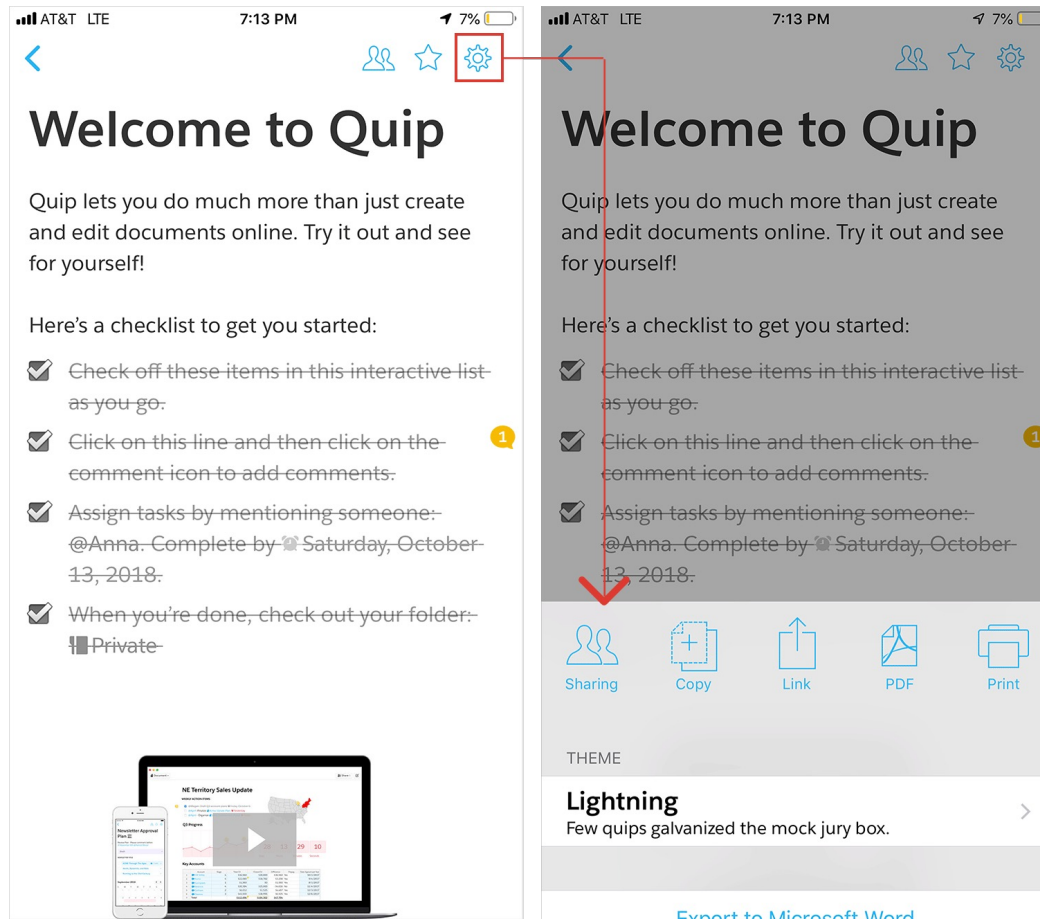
AT&T LTE 7:13 PM 7%

Welcome to Quip

Quip lets you do much more than just create and edit documents online. Try it out and see for yourself!

Here's a checklist to get you started:

Check off these items in this interactive list as you go.

Click on this line and then click on the comment icon to add comments.

1

Assign tasks by mentioning someone: @Anna. Complete by Saturday, October 13, 2018.

When you're done, check out your folder: Private

NE Territory Sales Update

Newsletter Approval Plan

AT&T LTE 7:13 PM 7%

Welcome to Quip

Quip lets you do much more than just create and edit documents online. Try it out and see for yourself!

Here's a checklist to get you started:

Check off these items in this interactive list as you go.

Click on this line and then click on the comment icon to add comments.

Assign tasks by mentioning someone: @Anna. Complete by Saturday, October 13, 2018.

Sharing Copy Link PDF Print

THEME

Lightning
Few quips galvanized the mock jury box.

Export to Microsoft Word